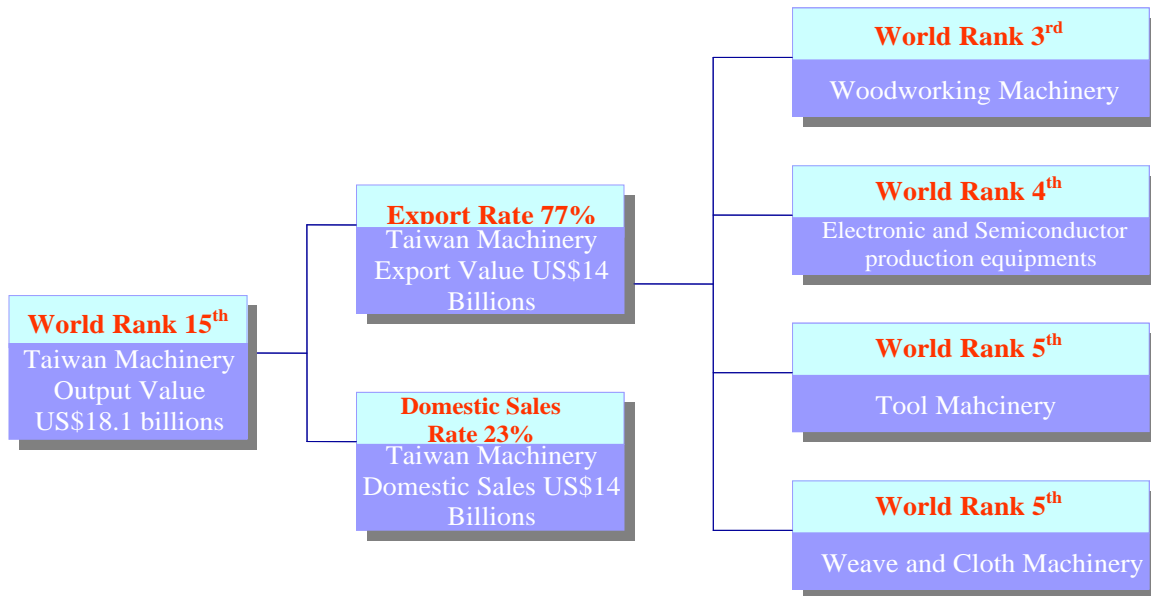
World Rank 15$^{th}$
Taiwan Machinery Output Value US$18.1 billions

Export Rate 77%
Taiwan Machinery Export Value US$14 Billions

Domestic Sales Rate 23%
Taiwan Machinery Domestic Sales US$14 Billions

World Rank 3$^{rd}$
Woodworking Machinery

World Rank 4$^{th}$
Electronic and Semiconductor production equipments

World Rank 5$^{th}$
Tool Mahcinery

World Rank 5$^{th}$
Weave and Cloth Machinery